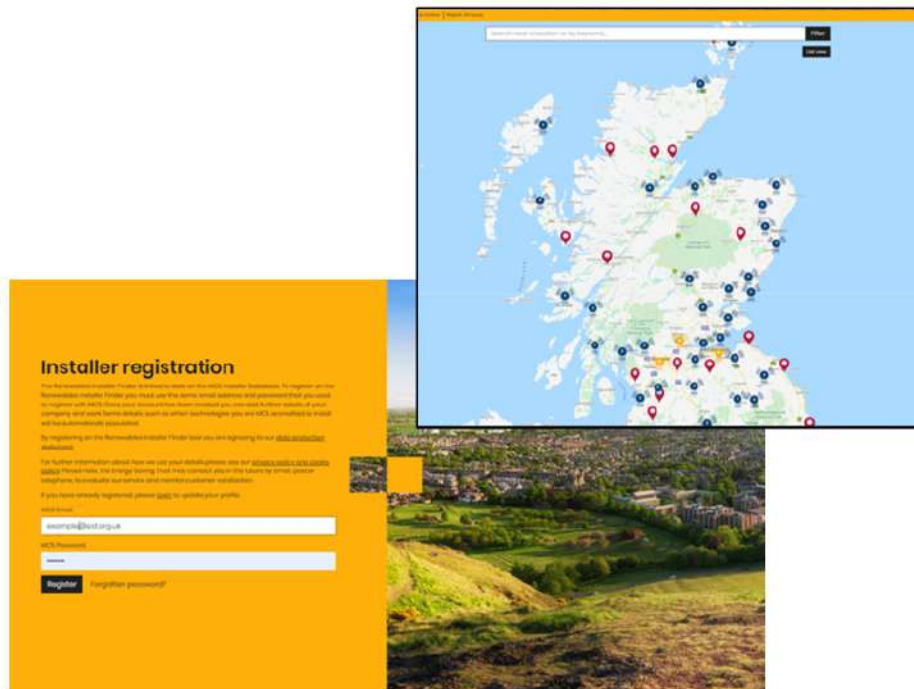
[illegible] | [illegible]

Search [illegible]

Filter

List view

Installer registration

The Renewables Installer Finder links to data on the MCS Installer Database. To register on the Renewables Installer Finder you must use the same email address and password that you used to register with MCS. Once your account has been created you can add further details of your company and work. Some details such as which technologies you are MCS accredited to install will be automatically populated.

By registering on the Renewables Installer Finder you are agreeing to our data protection statement.

For further information about how we use your details please see our privacy policy and cookie policy. Please note, the Energy Saving Trust may contact you in the future by email, post or telephone, to evaluate our service and monitor customer satisfaction.

If you have already registered, please login to update your profile.

MCS Email

example@test.org.uk

MCS Password

••••••

Register

Forgotten password?